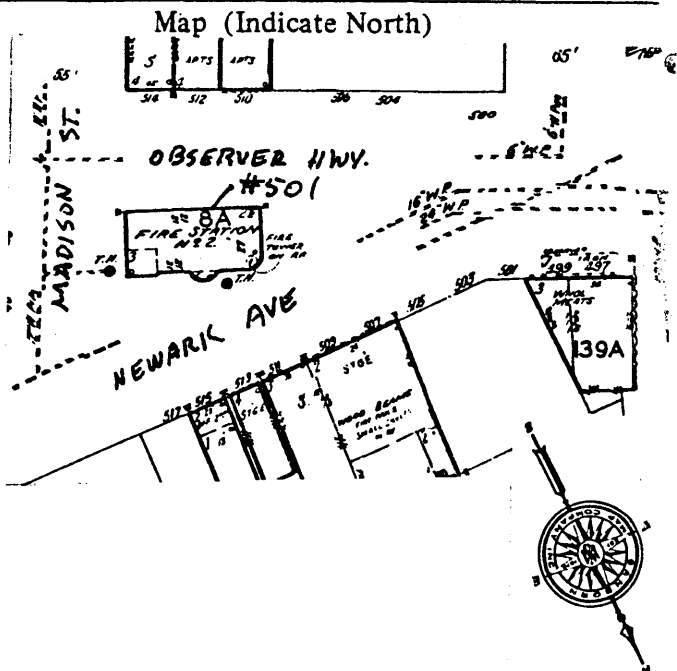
Map (Indicate North)

5 APTS APTS

514 512 510 506 504 500

55'

65'

MADISON ST.

OBSERVER HWY.

#501

8A

FIRE STATION No 2

FIRE TOWER

T.H.

T.H.

NEWARK AVE

517 515 513 511 509 507 505 503 501

STOE

STOE

3

WOOD BEAMS

299 297

39A

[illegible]